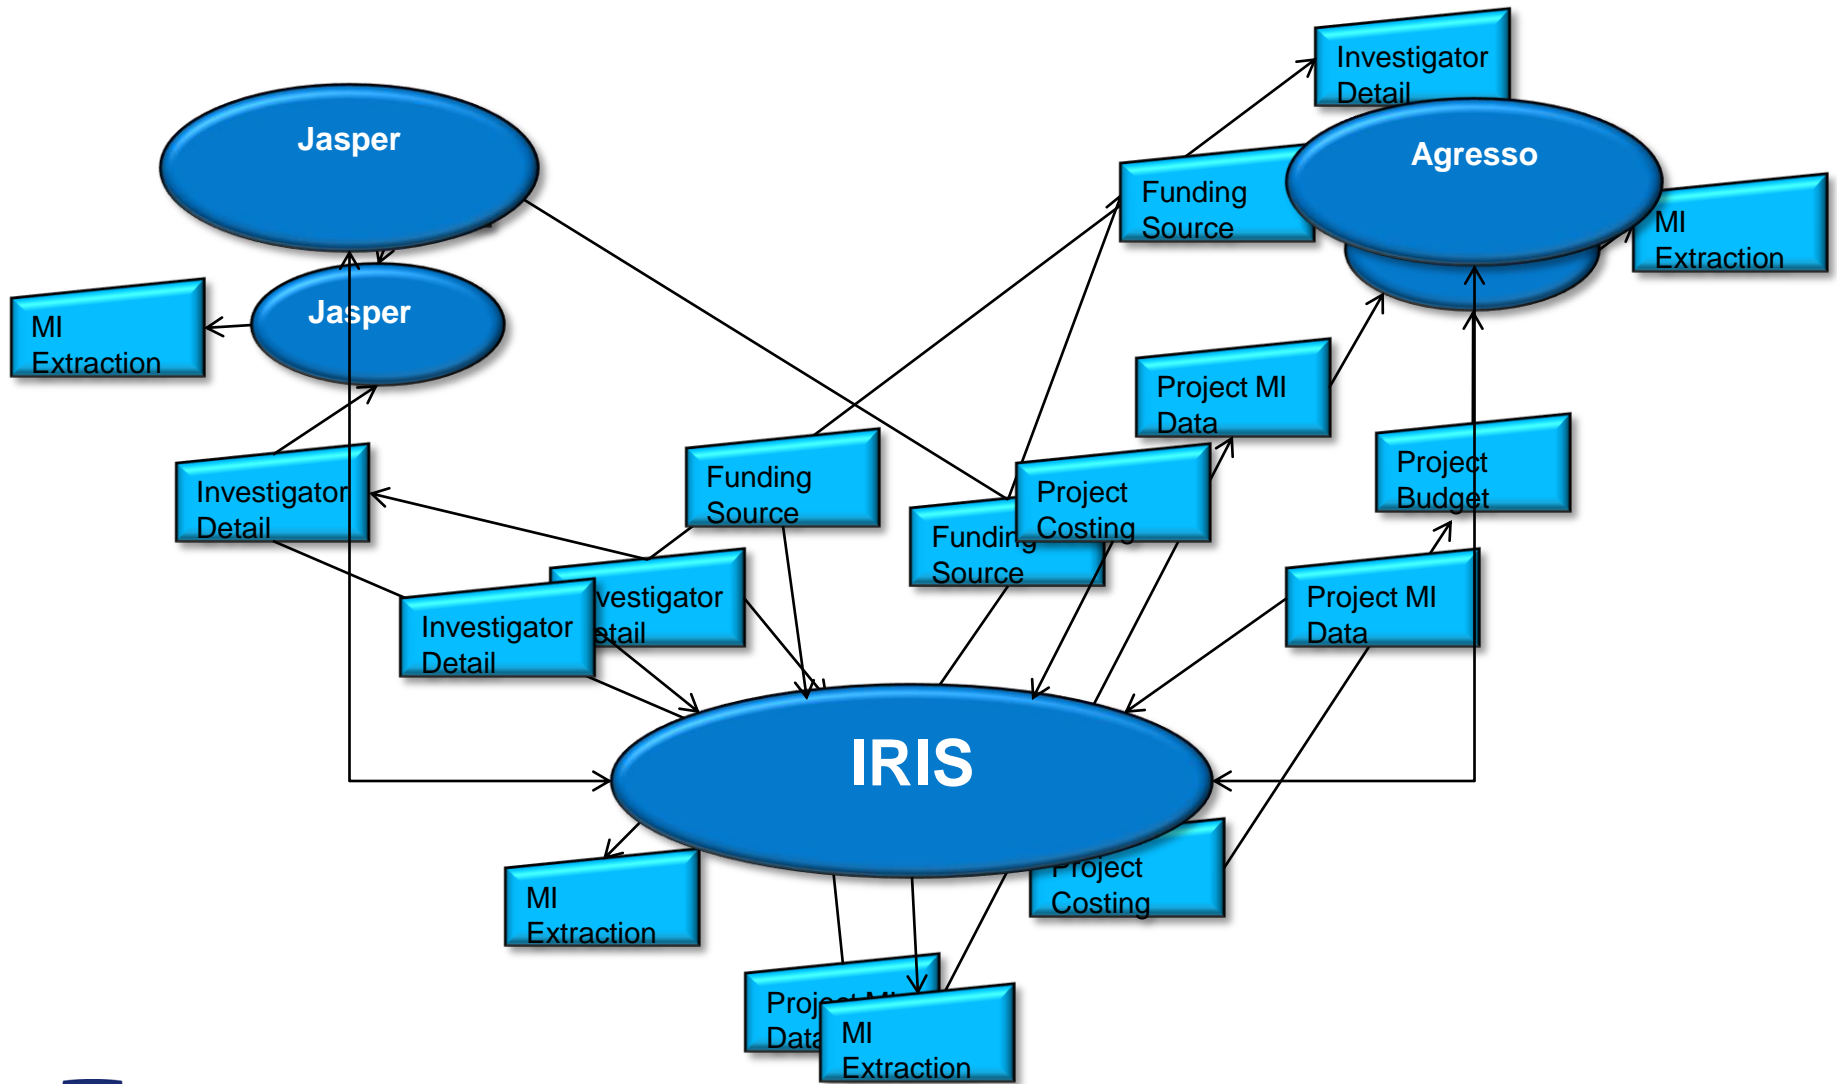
Investigator Detail

Jasper

Agresso

Funding Source

MI Extraction

Jasper

MI Extraction

Project MI Data

Investigator Detail

Funding Source

Project Costing

Project Budget

Funding Source

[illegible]vestigator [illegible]etail

Investigator Detail

Project MI Data

IRIS

MI Extraction

Project Costing

Proj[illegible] Data

MI Extraction